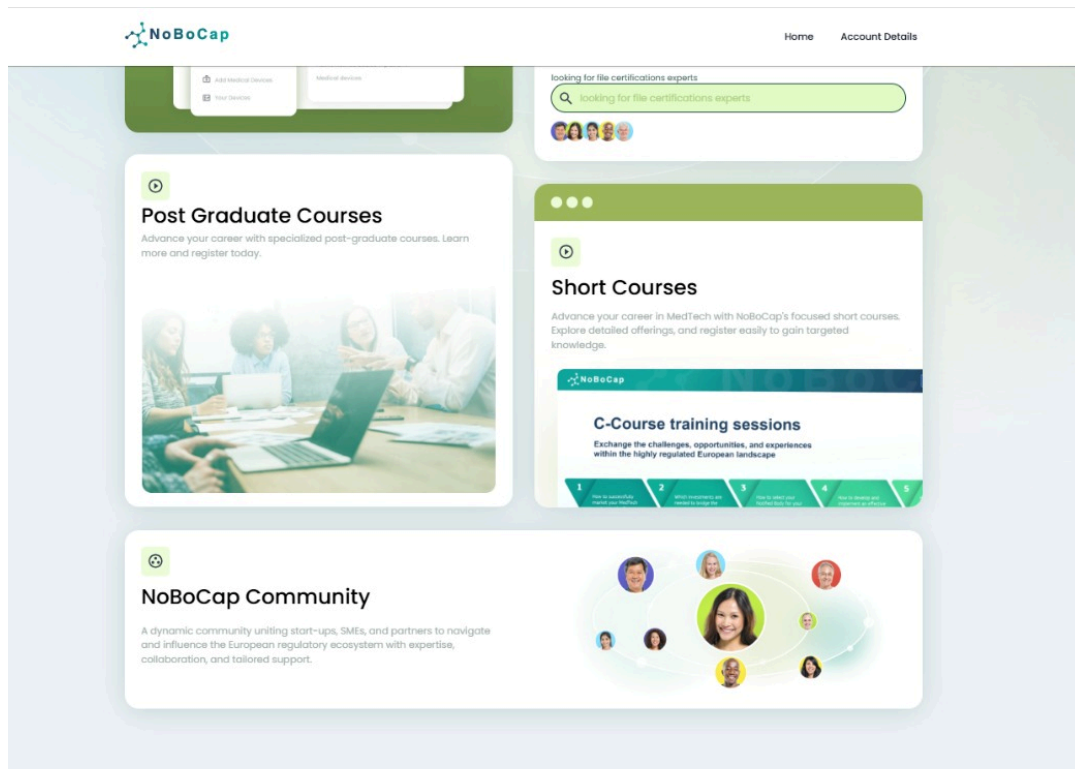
NoBoCap

Home Account Details

Add Medical Devices
Your Devices
Medical devices

looking for file certifications experts
looking for file certifications experts

Post Graduate Courses

Advance your career with specialized post-graduate courses. Learn more and register today.

Short Courses

Advance your career in MedTech with NoBoCap's focused short courses. Explore detailed offerings, and register easily to gain targeted knowledge.

NoBoCap

C-Course training sessions

Exchange the challenges, opportunities, and experiences within the highly regulated European landscape

1 How to successfully market your MedTech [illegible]
2 Which investments are needed to bridge the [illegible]
3 How to select your MedTed tools for your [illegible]
4 How to develop and implement an effective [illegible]
5

NoBoCap Community

A dynamic community uniting start-ups, SMEs, and partners to navigate and influence the European regulatory ecosystem with expertise, collaboration, and tailored support.